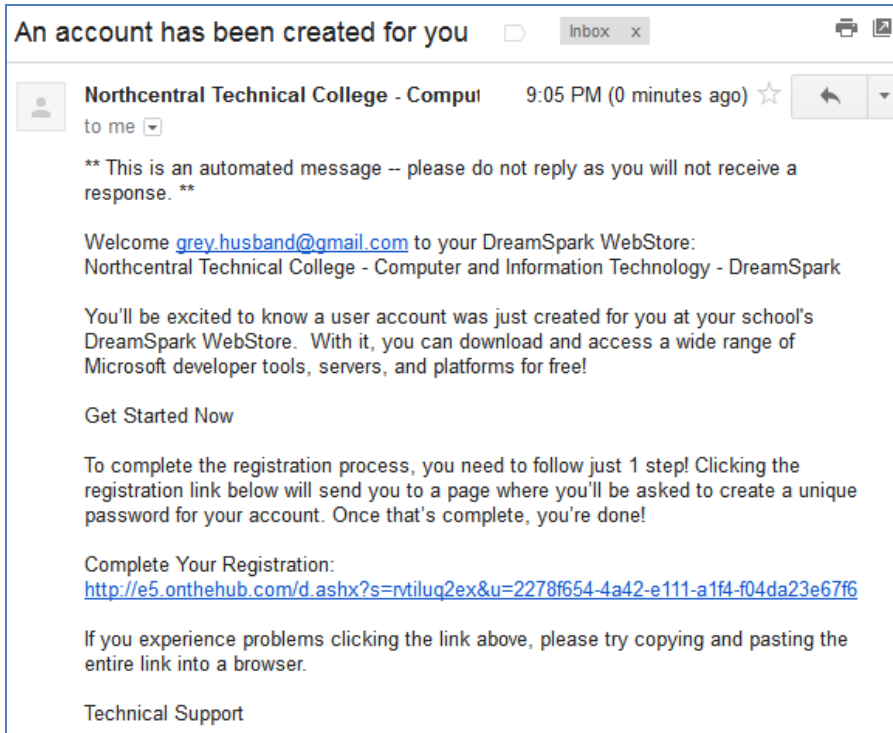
An account has been created for you

Inbox x

Northcentral Technical College - Comput

9:05 PM (0 minutes ago)

to me

** This is an automated message -- please do not reply as you will not receive a response. **

Welcome grey.husband@gmail.com to your DreamSpark WebStore: Northcentral Technical College - Computer and Information Technology - DreamSpark

You'll be excited to know a user account was just created for you at your school's DreamSpark WebStore. With it, you can download and access a wide range of Microsoft developer tools, servers, and platforms for free!

Get Started Now

To complete the registration process, you need to follow just 1 step! Clicking the registration link below will send you to a page where you'll be asked to create a unique password for your account. Once that's complete, you're done!

Complete Your Registration:
http://e5.onthehub.com/d.ashx?s=rvtiluq2ex&u=2278f654-4a42-e111-a1f4-f04da23e67f6

If you experience problems clicking the link above, please try copying and pasting the entire link into a browser.

Technical Support